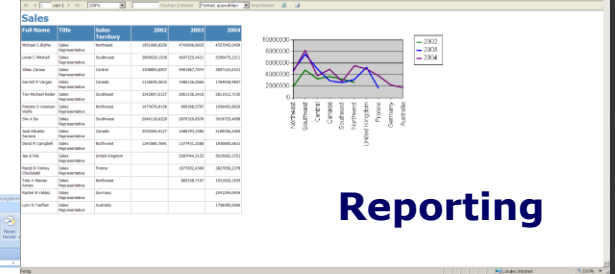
Sales

| Full Name | Title | Sales Territory | 2002 | 2003 | 2004 |
|---|---|---|---|---|---|
| Michael G Blythe | Sales Representative | Northeast | 1951086,8256 | 4743906,8935 | 4557045,0459 |
| Linda C Mitchell | Sales Representative | Southwest | 2800029,1538 | 4647225,4431 | 5200475,2311 |
| Jillian Carson | Sales Representative | Central | 3308895,8507 | 4991867,7074 | 3857163,6331 |
| Garrett R Vargas | Sales Representative | Canada | 1135639,2632 | 1480136,6090 | 1764938,9857 |
| Tsvi Michael Reiter | Sales Representative | Southeast | 3242697,0127 | 2661156,2418 | 2811012,7150 |
| Pamela O Ansman-Wolfe | Sales Representative | Northwest | 1473076,9138 | 900368,5797 | 1656492,8626 |
| Shu K Ito | Sales Representative | Southwest | 2040118,6229 | 2870320,8578 | 3018725,4858 |
| José Edvaldo Saraiva | Sales Representative | Canada | 2532500,9127 | 1488793,3386 | 3189356,2465 |
| David R Campbell | Sales Representative | Northwest | 1243580,7691 | 1377431,3288 | 1930885,5631 |
| Jae B Pak | Sales Representative | United Kingdom | | 5287044,3125 | 5015682,3751 |
| Ranjit R Varkey Chudukatil | Sales Representative | France | | 1677652,4369 | 3827950,2378 |
| Tete A Mensa-Annan | Sales Representative | Northwest | | 883338,7107 | 1931620,1835 |
| Rachel B Valdez | Sales Representative | Germany | | | 2241204,0424 |
| Lynn N Tsoflias | Sales Representative | Australia | | | 1758385,9258 |

10000000
8000000
6000000
4000000
2000000
0

Northwest
Southwest
Central
Canada
Southeast
Northwest
United Kingdom
France
Germany
Australia

2002
2003
2004

Reporting